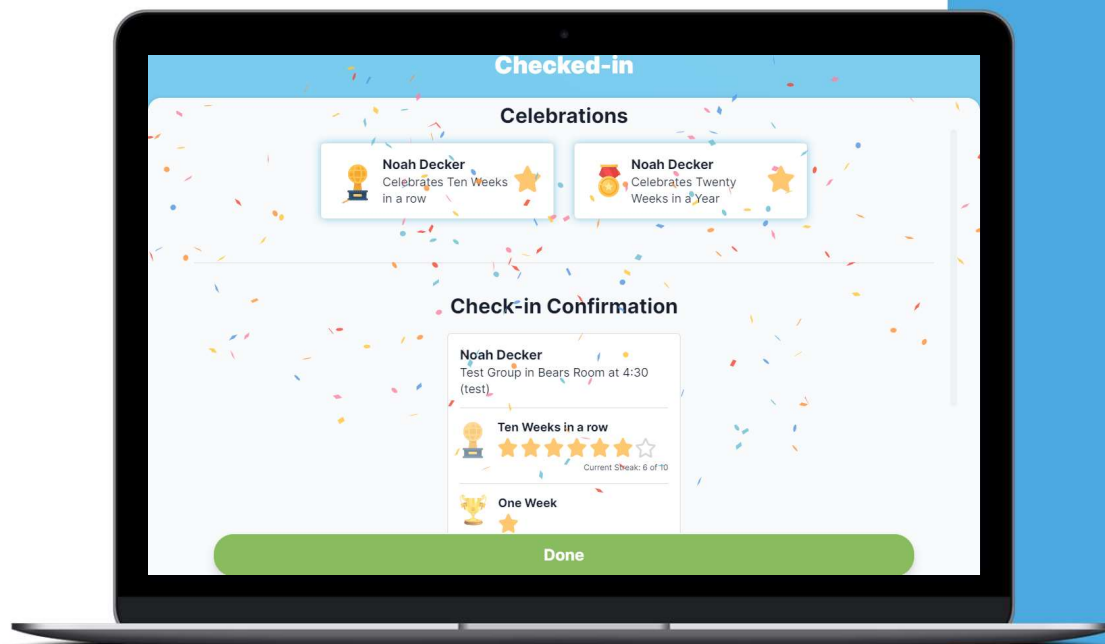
Checked-in

Celebrations

Noah Decker
Celebrates Ten Weeks in a row

Noah Decker
Celebrates Twenty Weeks in a Year

Check-in Confirmation

Noah Decker
Test Group in Bears Room at 4:30 (test)

Ten Weeks in a row
Current Streak: 6 of 10

One Week

Done